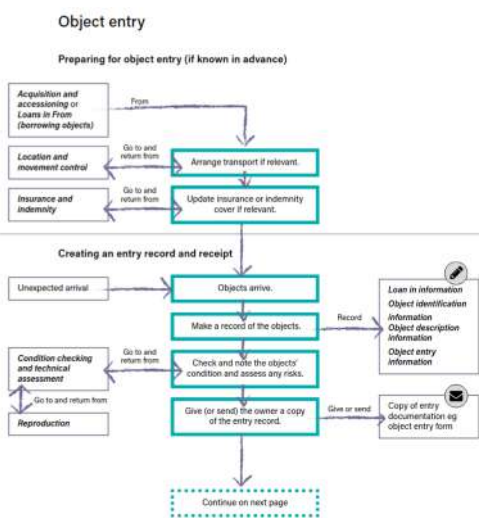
Object entry

Preparing for object entry (if known in advance)

Acquisition and accessioning or Loans in From (borrowing objects)

From

Location and movement control

Go to and return from

Arrange transport if relevant.

Insurance and indemnity

Go to and return from

Update insurance or indemnity cover if relevant.

Creating an entry record and receipt

Unexpected arrival

Objects arrive.

Make a record of the objects.

Record

Loan in information
Object identification information
Object description information
Object entry information

Condition checking and technical assessment

Go to and return from

Check and note the objects' condition and assess any risks.

Go to and return from

Reproduction

Give (or send) the owner a copy of the entry record.

Give or send

Copy of entry documentation eg object entry form

Continue on next page